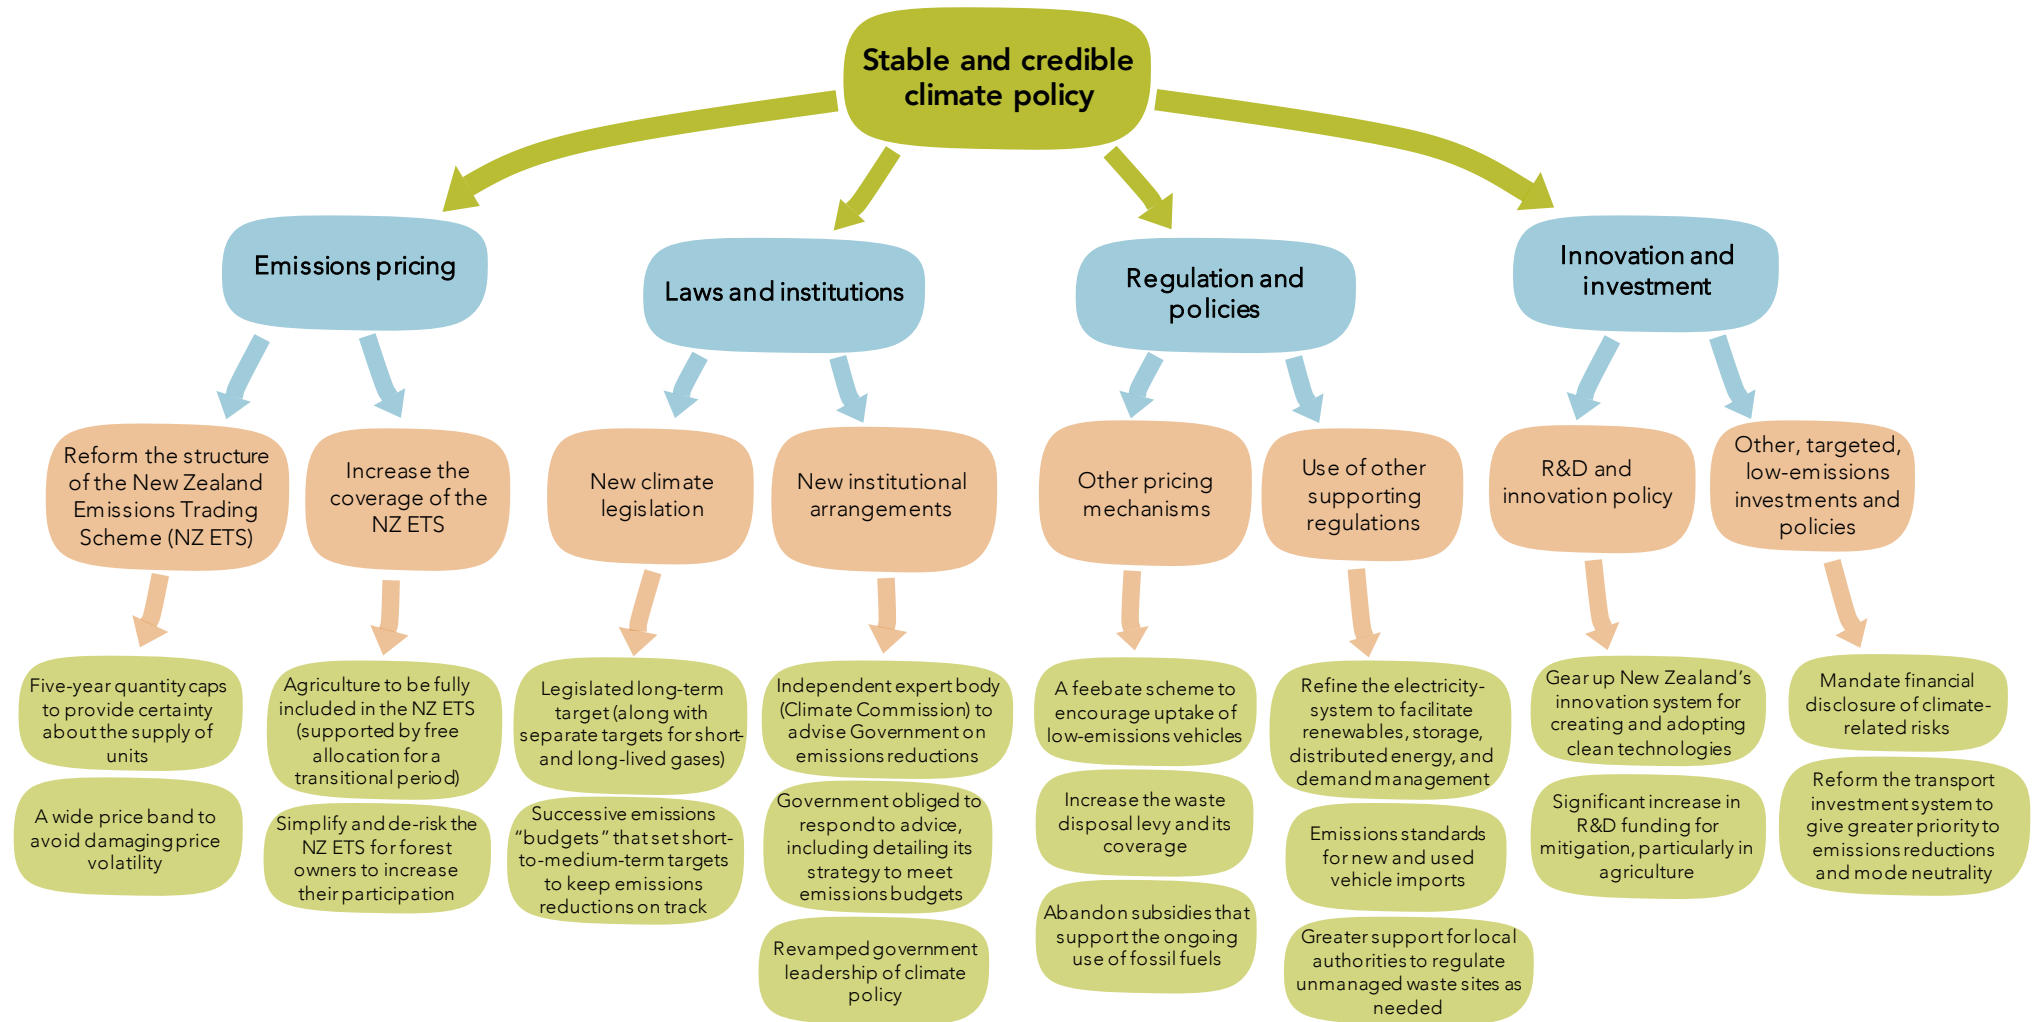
Stable and credible climate policy

Emissions pricing

Laws and institutions

Regulation and policies

Innovation and investment

Reform the structure of the New Zealand Emissions Trading Scheme (NZ ETS)

Increase the coverage of the NZ ETS

New climate legislation

New institutional arrangements

Other pricing mechanisms

Use of other supporting regulations

R&D and innovation policy

Other, targeted, low-emissions investments and policies

Five-year quantity caps to provide certainty about the supply of units

A wide price band to avoid damaging price volatility

Agriculture to be fully included in the NZ ETS (supported by free allocation for a transitional period)

Simplify and de-risk the NZ ETS for forest owners to increase their participation

Legislated long-term target (along with separate targets for short- and long-lived gases)

Successive emissions "budgets" that set short-to-medium-term targets to keep emissions reductions on track

Independent expert body (Climate Commission) to advise Government on emissions reductions

Government obliged to respond to advice, including detailing its strategy to meet emissions budgets

Revamped government leadership of climate policy

A feebate scheme to encourage uptake of low-emissions vehicles

Increase the waste disposal levy and its coverage

Abandon subsidies that support the ongoing use of fossil fuels

Refine the electricity-system to facilitate renewables, storage, distributed energy, and demand management

Emissions standards for new and used vehicle imports

Greater support for local authorities to regulate unmanaged waste sites as needed

Gear up New Zealand's innovation system for creating and adopting clean technologies

Significant increase in R&D funding for mitigation, particularly in agriculture

Mandate financial disclosure of climate-related risks

Reform the transport investment system to give greater priority to emissions reductions and mode neutrality